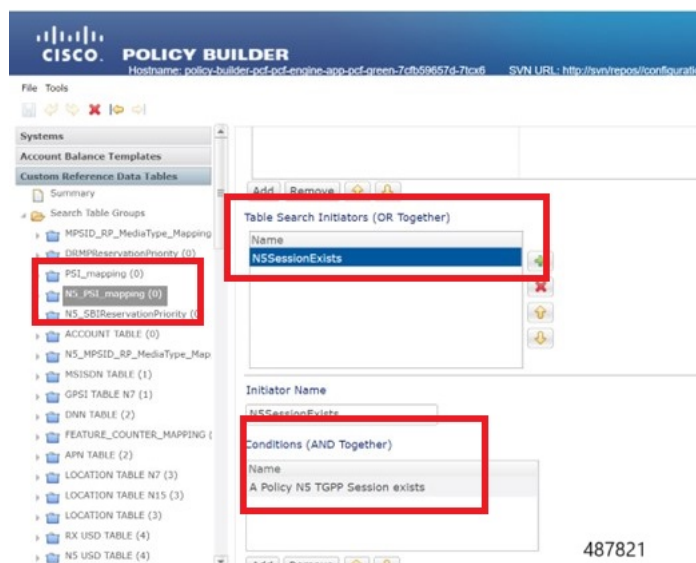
CISCO. POLICY BUILDER
Hostname: policy-builder-pcf-pcf-engine-app-pcf-green-7cfb59657d-7tcx6 SVN URL: http://svn/repos/configurati

File Tools

Systems
Account Balance Templates
Custom Reference Data Tables
Summary
Search Table Groups
MPSID_RP_MediaType_Mapping
DRMPReservationPriority (0)
PSI_mapping (0)
N5_PSI_mapping (0)
N5_SBIReservationPriority (0
ACCOUNT TABLE (0)
N5_MPSID_RP_MediaType_Map
MSISDN TABLE (1)
GPSI TABLE N7 (1)
DNN TABLE (2)
FEATURE_COUNTER_MAPPING (
APN TABLE (2)
LOCATION TABLE N7 (3)
LOCATION TABLE N15 (3)
LOCATION TABLE (3)
RX USD TABLE (4)
N5 USD TABLE (4)

Add Remove

Table Search Initiators (OR Together)

| Name |
|---|
| N5SessionExists |

Initiator Name
N5SessionExists

Conditions (AND Together)

| Name |
|---|
| A Policy N5 TGPP Session exists |

487821